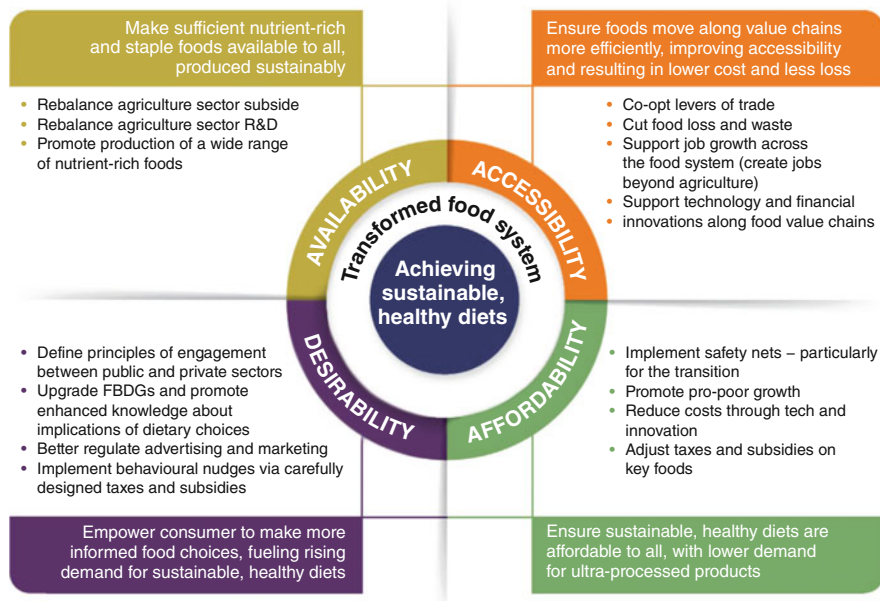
Make sufficient nutrient-rich and staple foods available to all, produced sustainably

- Rebalance agriculture sector subside
- Rebalance agriculture sector R&D
- Promote production of a wide range of nutrient-rich foods

Ensure foods move along value chains more efficiently, improving accessibility and resulting in lower cost and less loss

- Co-opt levers of trade
- Cut food loss and waste
- Support job growth across the food system (create jobs beyond agriculture)
- Support technology and financial innovations along food value chains

AVAILABILITY

ACCESSIBILITY

Transformed food system

Achieving sustainable, healthy diets

DESIRABILITY

AFFORDABILITY

- Define principles of engagement between public and private sectors
- Upgrade FBDGs and promote enhanced knowledge about implications of dietary choices
- Better regulate advertising and marketing
- Implement behavioural nudges via carefully designed taxes and subsidies

- Implement safety nets – particularly for the transition
- Promote pro-poor growth
- Reduce costs through tech and innovation
- Adjust taxes and subsidies on key foods

Empower consumer to make more informed food choices, fueling rising demand for sustainable, healthy diets

Ensure sustainable, healthy diets are affordable to all, with lower demand for ultra-processed products